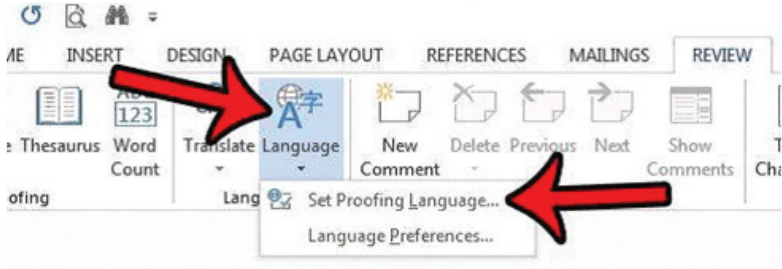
ME INSERT DESIGN PAGE LAYOUT REFERENCES MAILINGS REVIEW

123

Thesaurus Word Count

Translate Language

New Comment

Delete Previous Next

Show Comments

T Cha

ofing

Lang

Set Proofing Language...

Language Preferences...